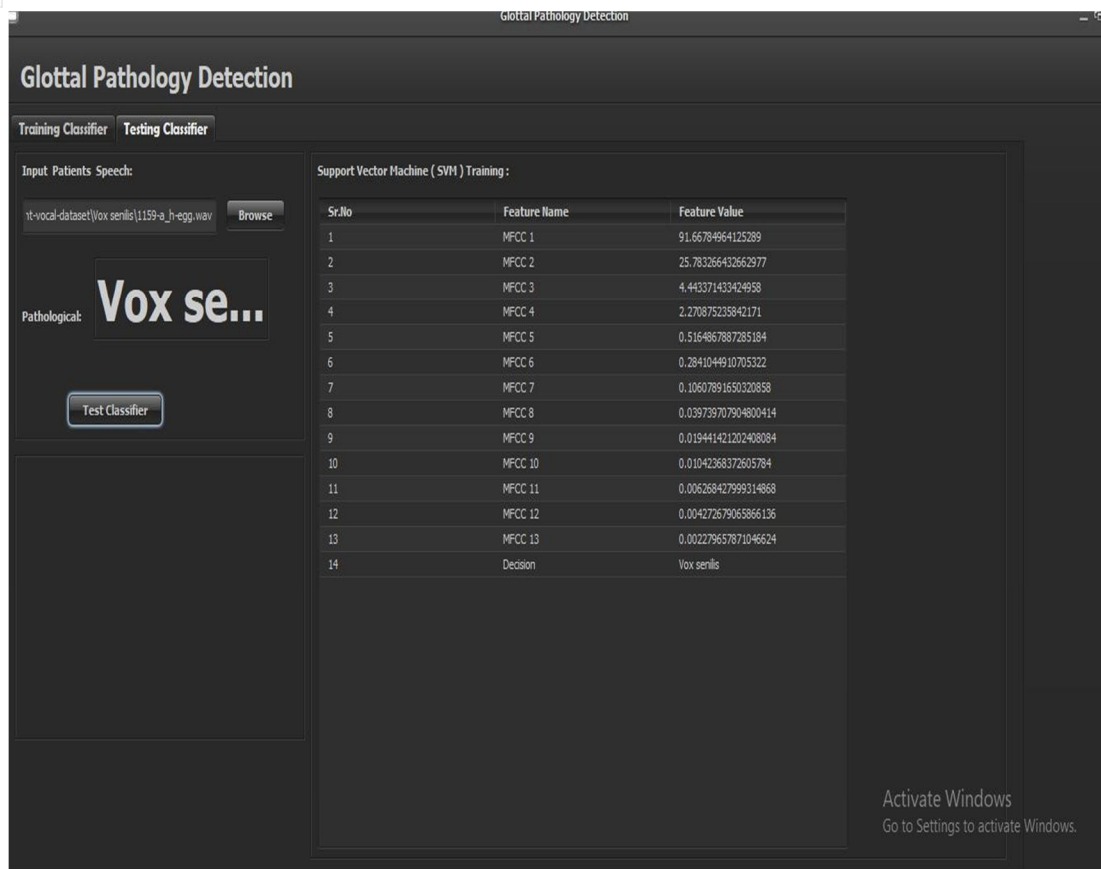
Glottal Pathology Detection

Glottal Pathology Detection

Training Classifier | Testing Classifier

Input Patients Speech:

:t-vocal-dataset\Vox senilis\1159-a_h-egg.wav

Browse

Pathological: Vox se...

Test Classifier

Support Vector Machine ( SVM ) Training :

| Sr.No | Feature Name | Feature Value |
|---|---|---|
| 1 | MFCC 1 | 91.66784964125289 |
| 2 | MFCC 2 | 25.783266432662977 |
| 3 | MFCC 3 | 4.443371433424958 |
| 4 | MFCC 4 | 2.270875235842171 |
| 5 | MFCC 5 | 0.5164867887285184 |
| 6 | MFCC 6 | 0.2841044910705322 |
| 7 | MFCC 7 | 0.10607891650320858 |
| 8 | MFCC 8 | 0.039739707904800414 |
| 9 | MFCC 9 | 0.019441421202408084 |
| 10 | MFCC 10 | 0.01042368372605784 |
| 11 | MFCC 11 | 0.006268427999314868 |
| 12 | MFCC 12 | 0.004272679065866136 |
| 13 | MFCC 13 | 0.002279657871046624 |
| 14 | Decision | Vox senilis |

Activate Windows
Go to Settings to activate Windows.